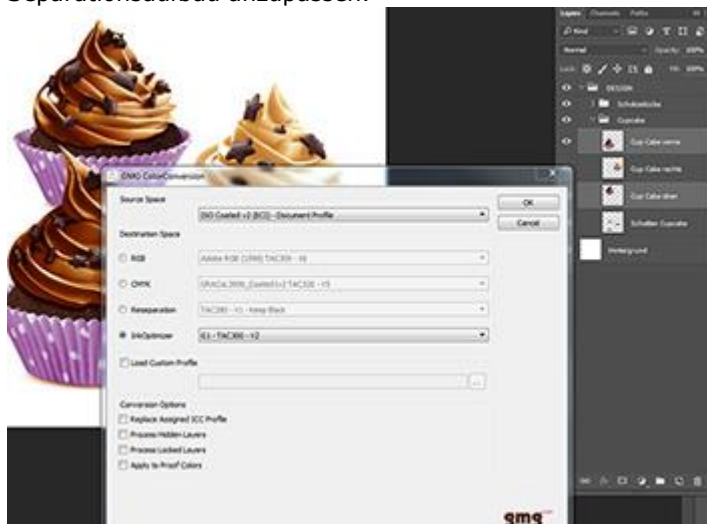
Separationsaufbau anzupassen.

Layers Channels Paths

Kind

Normal Opacity: 100%

Lock: Fill: 100%

DESIGN

Schokostücke

Cupcake

Cup Cake vorne

Cup Cake rechts

Cup Cake oben

Schatten Cupcake

Hintergrund

GMG ColorConversion

Source Space

ISO Coated v2 (ECI) - Document Profile

OK

Cancel

Destination Space

RGB

Adobe RGB (1998) TAC300 - V6

CMYK

ISOCoa_300L_Coated-v2 TAC300 - V5

Reseparation

TAC280 - V1 - Keep Black

InkOptimizer

G1 - TAC300 - V2

Load Custom Profile

...

Conversion Options

Replace Assigned ICC Profile

Process Hidden Layers

Process Locked Layers

Apply to Proof Colors

gmg